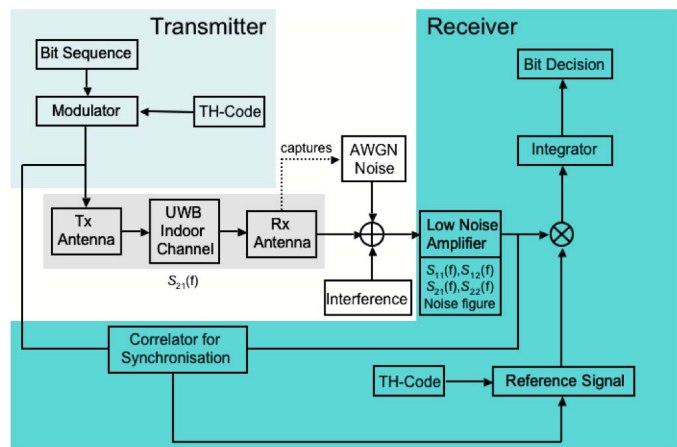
Transmitter

Receiver

Bit Sequence

Modulator

TH-Code

Bit Decision

captures

AWGN Noise

Integrator

Tx Antenna

UWB Indoor Channel

Rx Antenna

Low Noise Amplifier

$S_{11}$(f),$S_{12}$(f)
$S_{21}$(f),$S_{22}$(f)
Noise figure

$S_{21}$(f)

Interference

Correlator for Synchronisation

TH-Code

Reference Signal